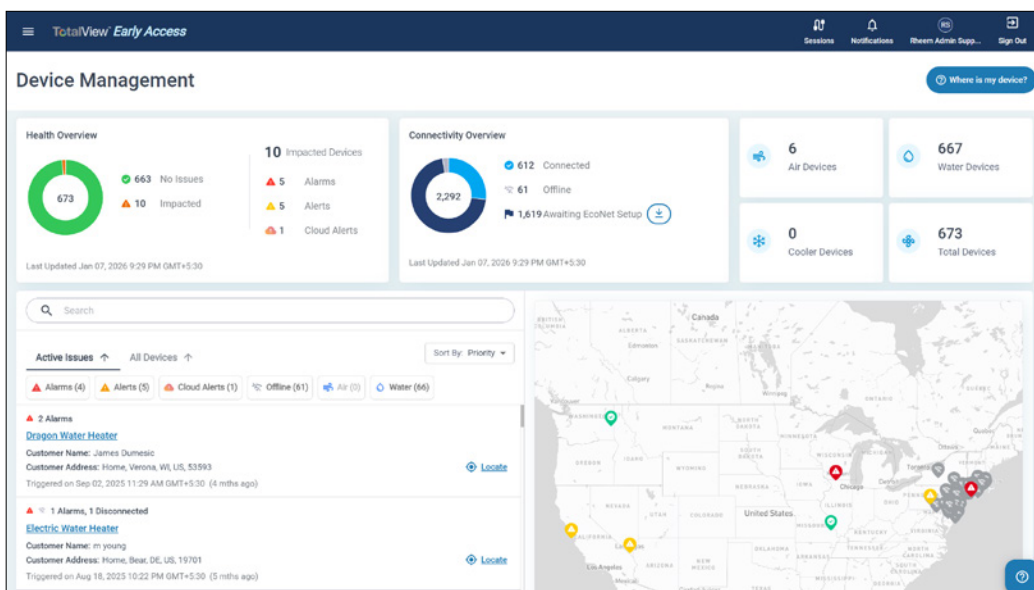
TotalView Early Access

Sessions Notifications RS Rheem Admin Supp... Sign Out

Device Management

Where is my device?

Health Overview

673

663 No Issues
10 Impacted

10 Impacted Devices
5 Alarms
5 Alerts
1 Cloud Alerts

Last Updated Jan 07, 2026 9:29 PM GMT+5:30

Connectivity Overview

2,292

612 Connected
61 Offline
1,619 Awaiting EcoNet Setup

Last Updated Jan 07, 2026 9:29 PM GMT+5:30

6
Air Devices

667
Water Devices

0
Cooler Devices

673
Total Devices

Search

Active Issues All Devices

Sort By: Priority

Alarms (4) Alerts (5) Cloud Alerts (1) Offline (61) Air (0) Water (66)

2 Alarms
Dragon Water Heater
Customer Name: James Dumesic
Customer Address: Home, Verona, WI, US, 53593
Triggered on Sep 02, 2025 11:29 AM GMT+5:30 (4 mths ago)
Locate

1 Alarms, 1 Disconnected
Electric Water Heater
Customer Name: m young
Customer Address: Home, Bear, DE, US, 19701
Triggered on Aug 18, 2025 10:22 PM GMT+5:30 (5 mths ago)
Locate

Canada
Calgary
Chicago
Toronto
United States
Los Angeles